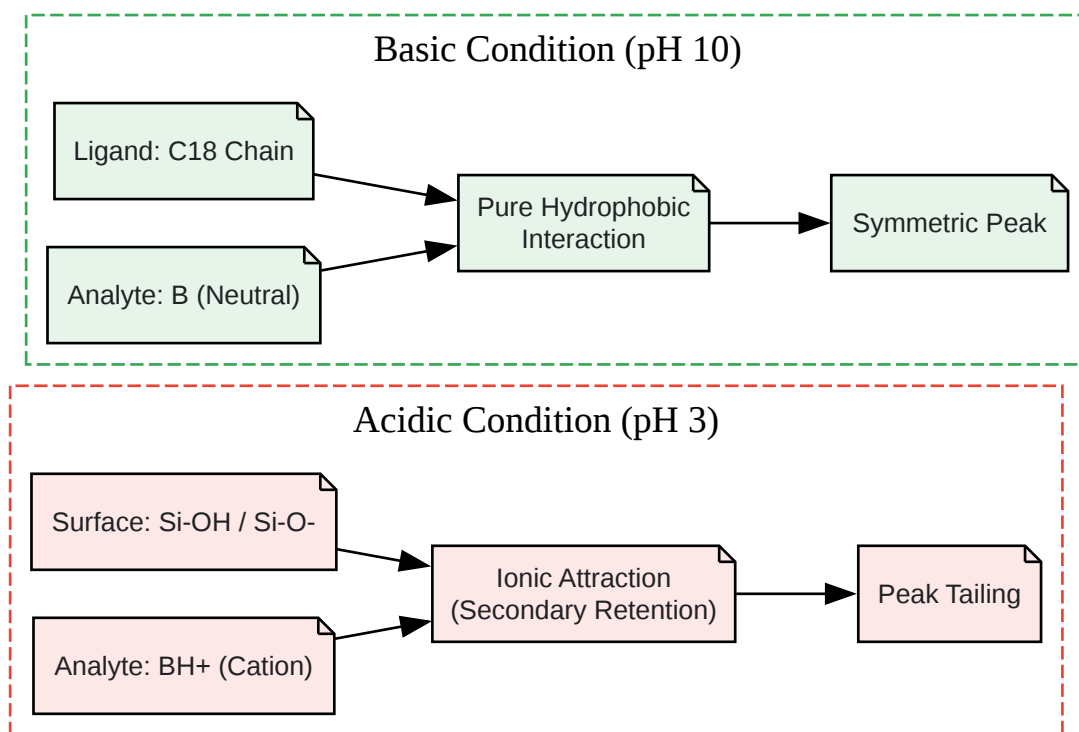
Basic Condition (pH 10)

Ligand: C18 Chain

Analyte: B (Neutral)

Pure Hydrophobic Interaction

Symmetric Peak

Acidic Condition (pH 3)

Surface: Si-OH / Si-O-

Analyte: BH+ (Cation)

Ionic Attraction (Secondary Retention)

Peak Tailing